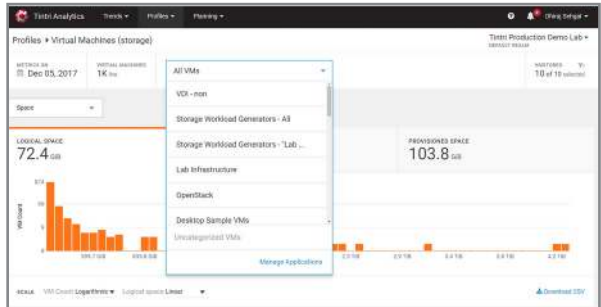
Tintri Analytics Trends ▾ Profiles ▾ Planning ▾

Dheeraj Sehgal ▾

Profiles ▸ Virtual Machines (storage)

Tintri Production Demo Lab ▾
DEFAULT REGION

METRICS ON
Dec 05, 2017

VIRTUAL MACHINES
1K

All VMs

VDI - non

Storage Workload Generators - All

Storage Workload Generators - "Lab ...

Lab Infrastructure

OpenStack

Desktop Sample VMs

Uncategorized VMs

Manage Applications

VMSTORES
10 of 10 selected

Space

LOGICAL SPACE
72.4 GiB

PROVISIONED SPACE
103.8 GiB

VM Count

SCALE VM Count Logarithmic ▾ Logical space Linear ▾

Download CSV